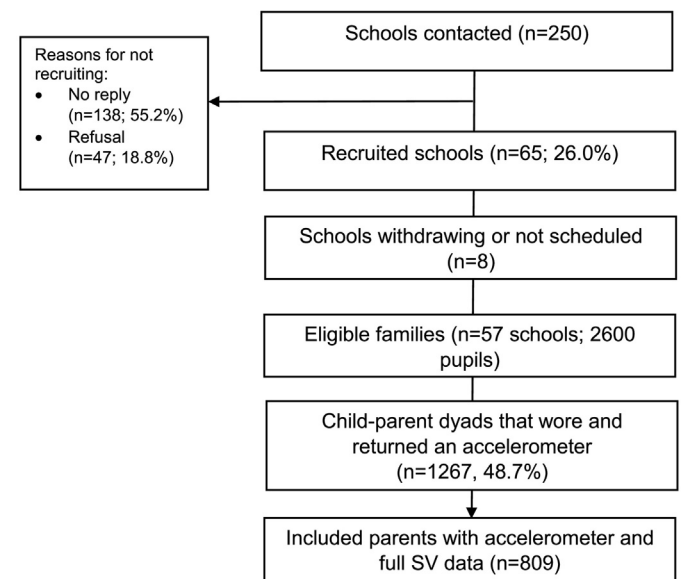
Schools contacted (n=250)

Reasons for not recruiting:
• No reply (n=138; 55.2%)
• Refusal (n=47; 18.8%)

Recruited schools (n=65; 26.0%)

Schools withdrawing or not scheduled (n=8)

Eligible families (n=57 schools; 2600 pupils)

Child-parent dyads that wore and returned an accelerometer (n=1267, 48.7%)

Included parents with accelerometer and full SV data (n=809)